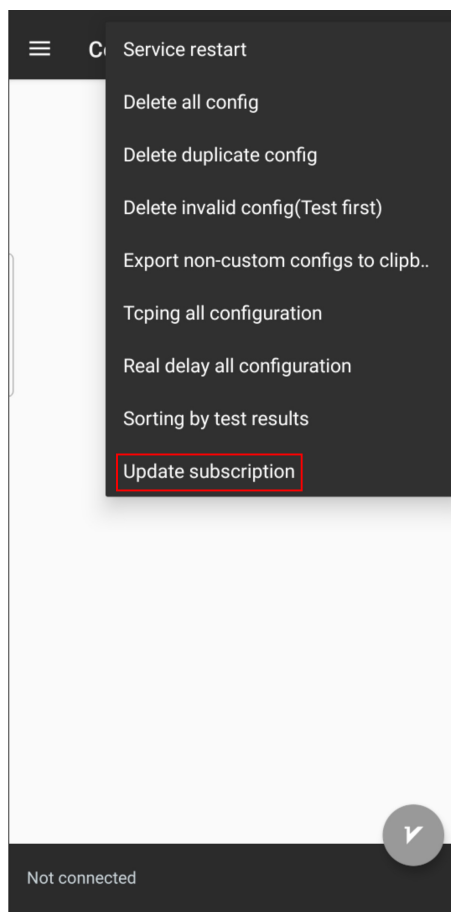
C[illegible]

Service restart

Delete all config

Delete duplicate config

Delete invalid config(Test first)

Export non-custom configs to clipb..

Tcping all configuration

Real delay all configuration

Sorting by test results

Update subscription

Not connected